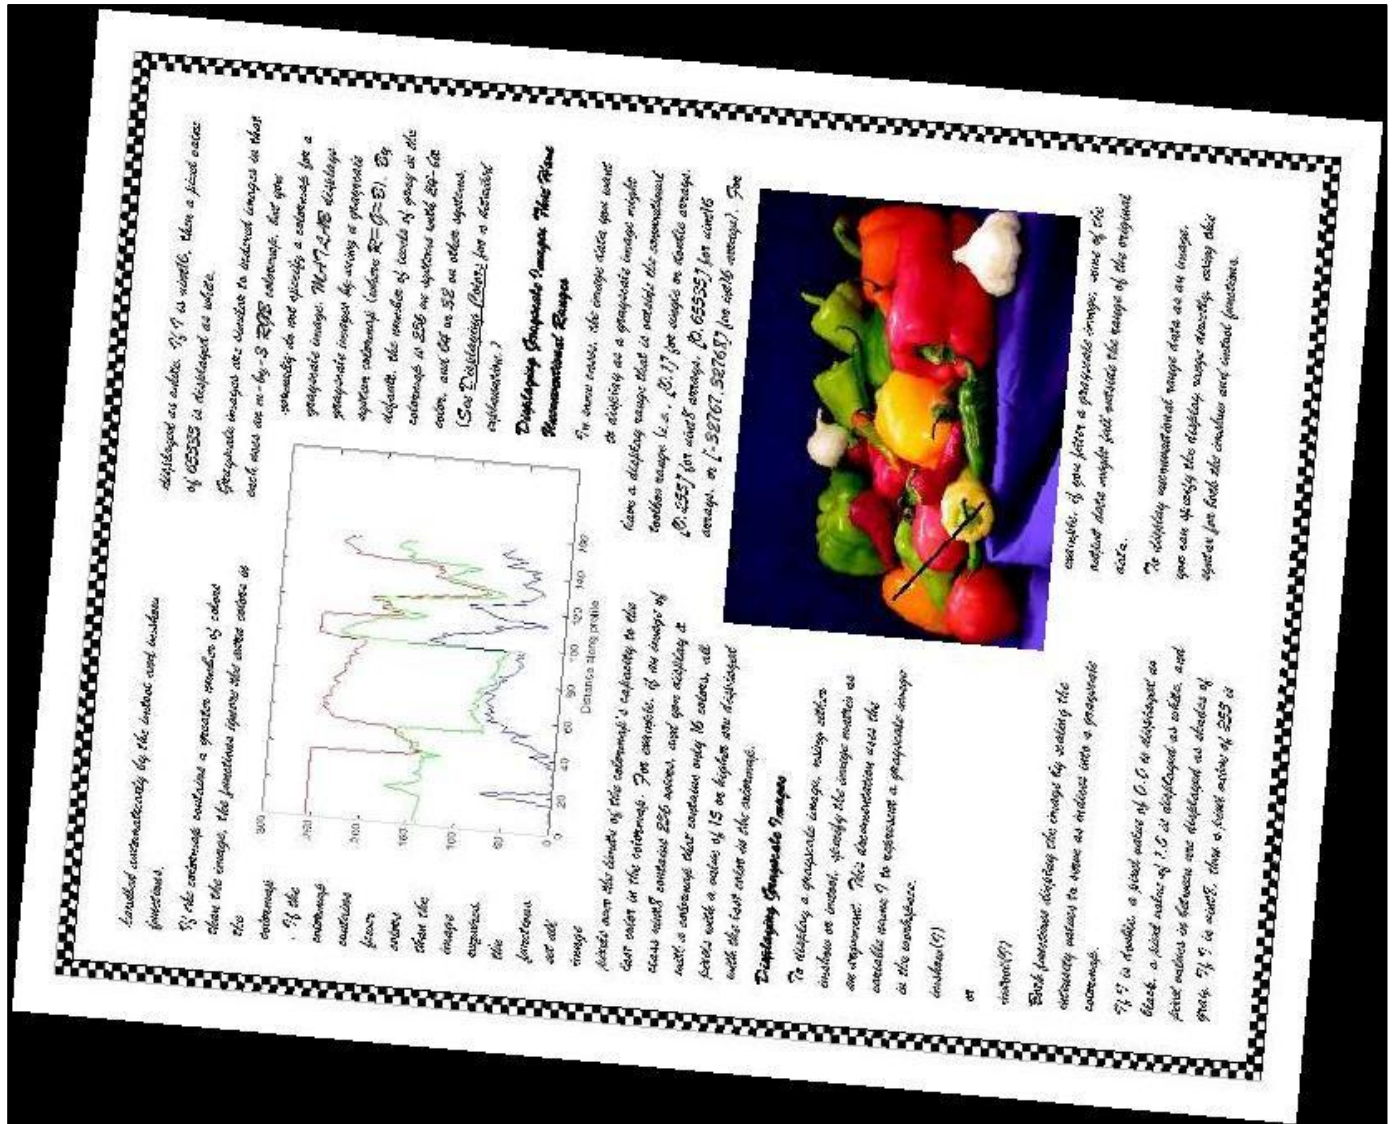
limited automatically by the imshow and imshow functions.

If the colormap contains a greater number of colors than the image, the functions ignore the extra colors in the colormap. If the colormap contains fewer colors than the image requires, the functions set all image pixels over the limits of the colormap's capacity to the last color in the colormap. For example, if an image of class uint8 contains 256 colors, and you display it with a colormap that contains only 16 colors, all pixels with a value of 15 or higher are displayed with the last color in the colormap.

300
250
200
150
100
50
0
0
20
40
60
80
100
120
140
160
Distance along profile

Displaying Grayscale Images

To display a grayscale image, using either imshow or imtool, specify the image matrix as an argument. This documentation uses the variable name I to represent a grayscale image in the workspace.

imshow(I)

or

imtool(I)

Both functions display the image by scaling the intensity values to serve as indices into a grayscale colormap.

If I is double, a pixel value of 0.0 is displayed as black, a pixel value of 1.0 is displayed as white, and pixel values in between are displayed as shades of gray. If I is uint8, then a pixel value of 255 is displayed as white. If I is uint16, then a pixel value of 65535 is displayed as white.

Grayscale images are similar to indexed images in that each uses an m-by-3 RGB colormap, but you normally do not specify a colormap for a grayscale image. MATLAB displays grayscale images by using a grayscale system colormap (where R=G=B). By default, the number of levels of gray in the colormap is 256 on systems with 24-bit color, and 64 or 32 on other systems. (See Displaying Colors for a detailed explanation.)

Displaying Grayscale Images That Have Unconventional Ranges

In some cases, the image data you want to display as a grayscale image might have a display range that is outside the conventional toolbox range (i.e., [0,1] for single or double arrays, [0,255] for uint8 arrays, [0,65535] for uint16 arrays, or [-32767,32768] for int16 arrays). For example, if you filter a grayscale image, some of the output data might fall outside the range of the original data.

To display unconventional range data as an image, you can specify the display range directly, using this syntax for both the imshow and imtool functions.